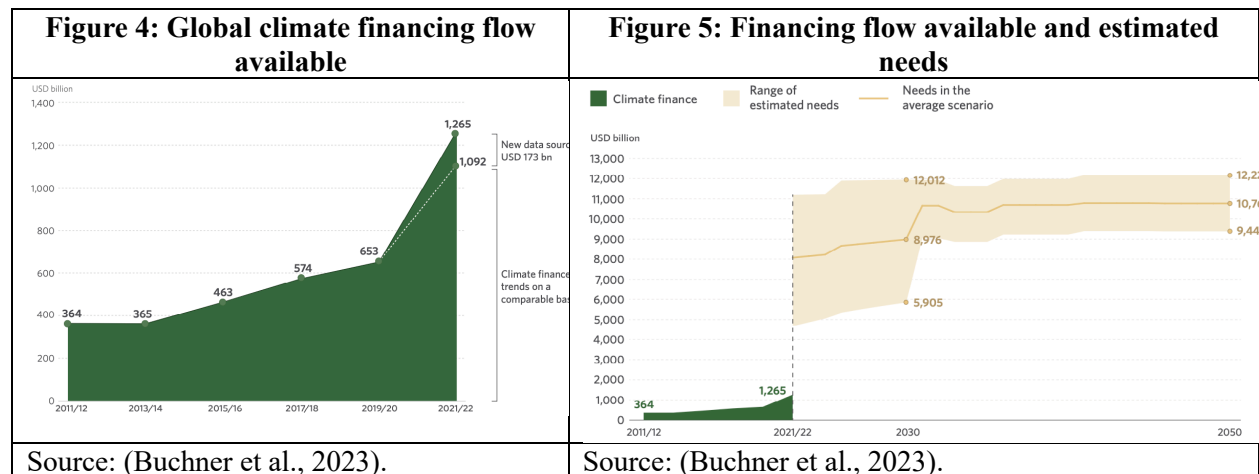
| Figure 4: Global climate financing flow available | Figure 5: Financing flow available and estimated needs |
|---|---|
| USD billion<br>1,400<br>1,200<br>1,000<br>800<br>600<br>400<br>200<br>0<br>2011/12 2013/14 2015/16 2017/18 2019/20 2021/22<br>364 365 463 574 653 1,265 1,092<br>New data sour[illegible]<br>USD 173 bn<br>Climate finance trends on a comparable ba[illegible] | Climate finance  Range of estimated needs  Needs in the average scenario<br>USD billion<br>13,000<br>12,000<br>11,000<br>10,000<br>9,000<br>8,000<br>7,000<br>6,000<br>5,000<br>4,000<br>3,000<br>2,000<br>1,000<br>0<br>2011/12 2021/22 2030 2050<br>364 1,265 12,012 8,976 5,905 12,2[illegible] 10,7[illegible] 9,44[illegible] |
| Source: (Buchner et al., 2023). | Source: (Buchner et al., 2023). |